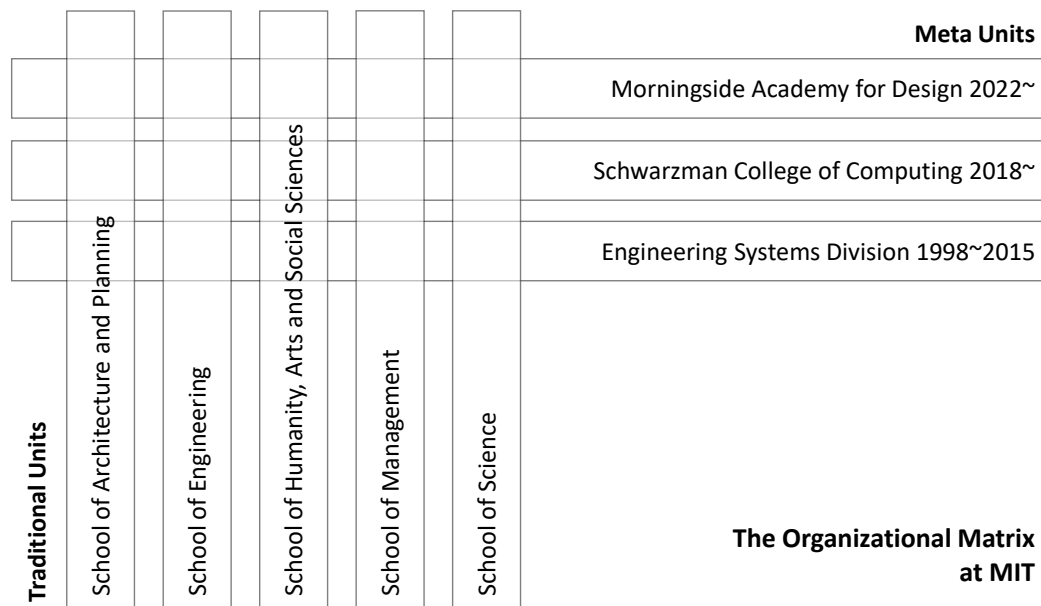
Meta Units

Morningside Academy for Design 2022~

Schwarzman College of Computing 2018~

Engineering Systems Division 1998~2015

Traditional Units

School of Architecture and Planning

School of Engineering

School of Humanity, Arts and Social Sciences

School of Management

School of Science

The Organizational Matrix at MIT